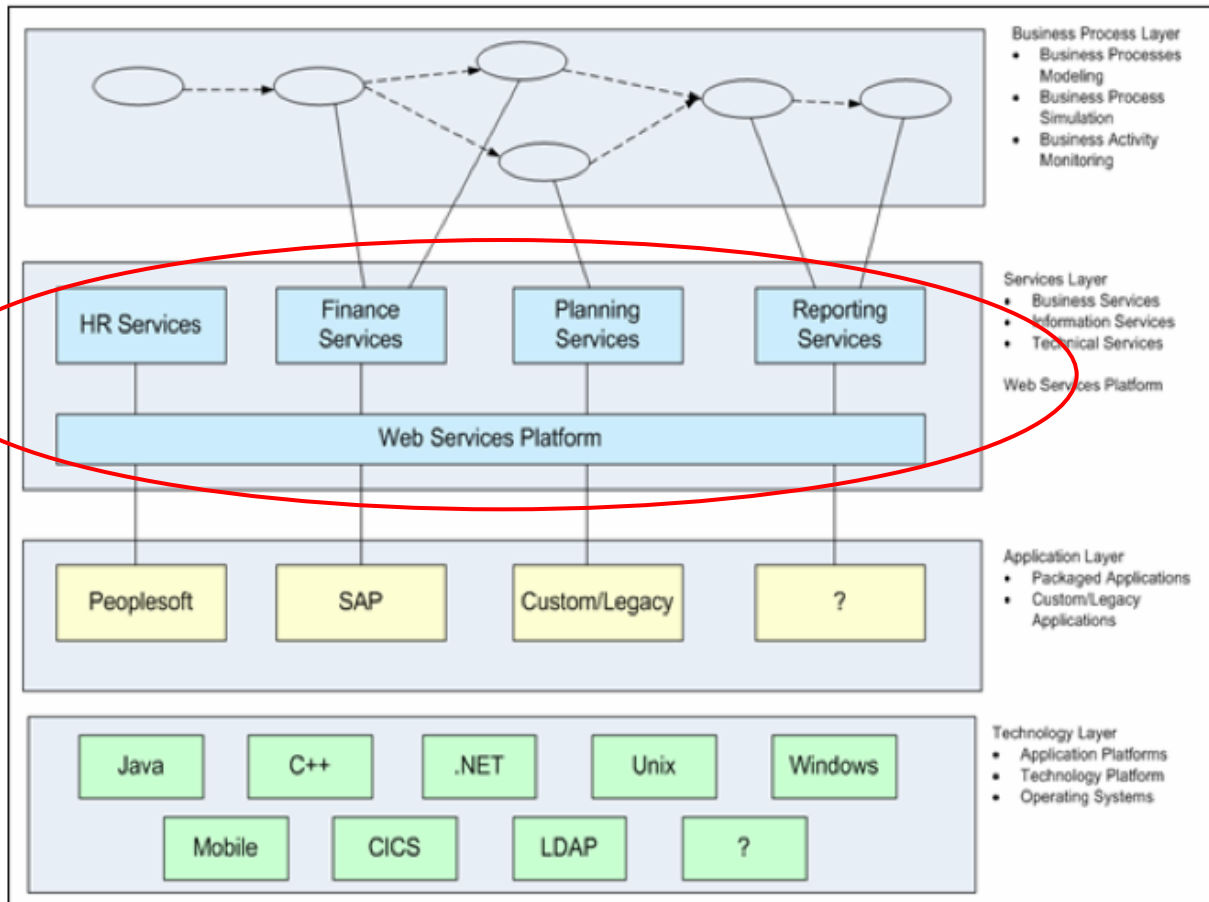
Business Process Layer
- Business Processes Modeling
- Business Process Simulation
- Business Activity Monitoring

HR Services

Finance Services

Planning Services

Reporting Services

Web Services Platform

Services Layer
- Business Services
- Information Services
- Technical Services

Web Services Platform

Peoplesoft

SAP

Custom/Legacy

?

Application Layer
- Packaged Applications
- Custom/Legacy Applications

Java

C++

.NET

Unix

Windows

Mobile

CICS

LDAP

?

Technology Layer
- Application Platforms
- Technology Platform
- Operating Systems